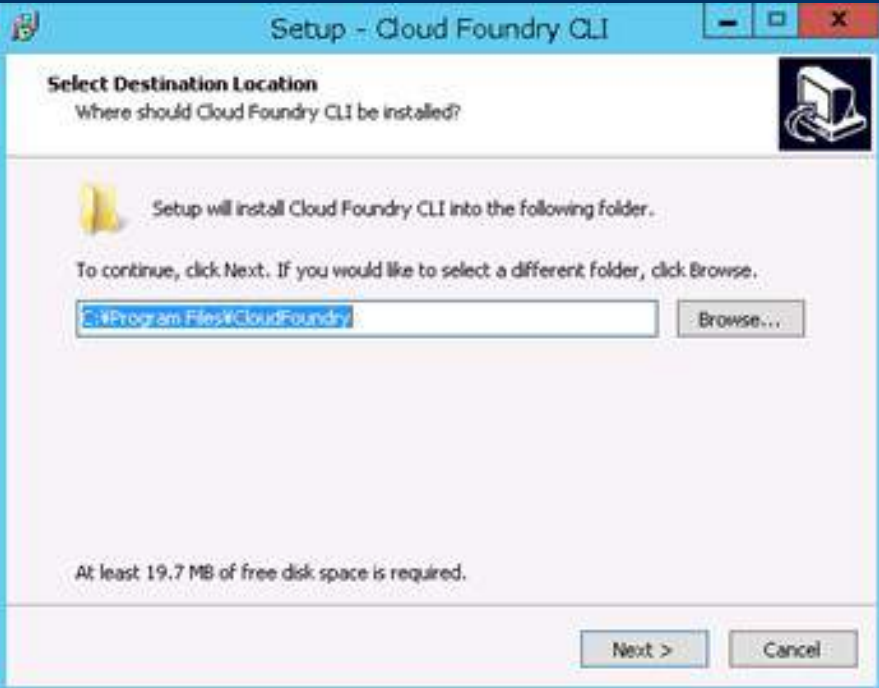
Setup - Cloud Foundry CLI

Select Destination Location
Where should Cloud Foundry CLI be installed?

Setup will install Cloud Foundry CLI into the following folder.

To continue, click Next. If you would like to select a different folder, click Browse.

C:¥Program Files¥CloudFoundry

Browse...

At least 19.7 MB of free disk space is required.

Next >

Cancel